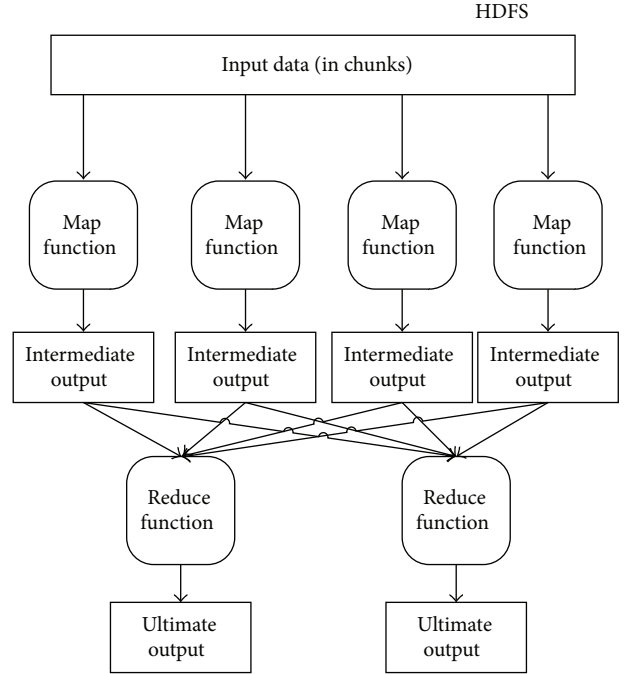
HDFS

Input data (in chunks)

Map function

Map function

Map function

Map function

Intermediate output

Intermediate output

Intermediate output

Intermediate output

Reduce function

Reduce function

Ultimate output

Ultimate output